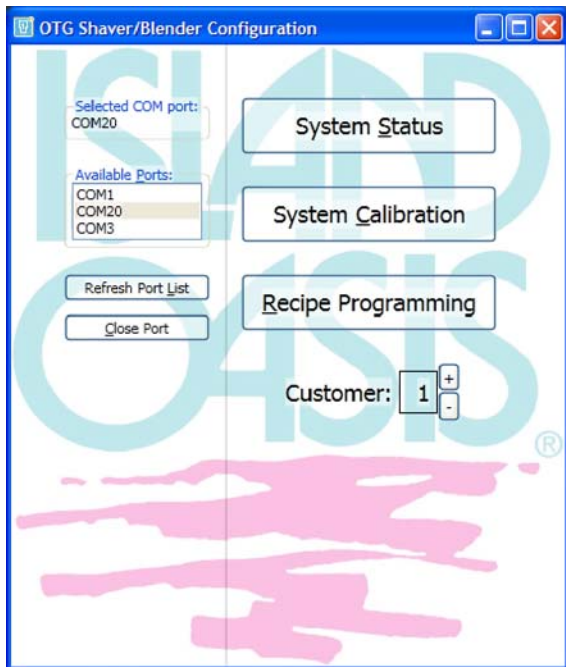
OTG Shaver/Blender Configuration

Selected COM port:
COM20

Available Ports:
COM1
COM20
COM3

Refresh Port List

Close Port

System Status

System Calibration

Recipe Programming

Customer: 1 + -

ISLAND OASIS ®